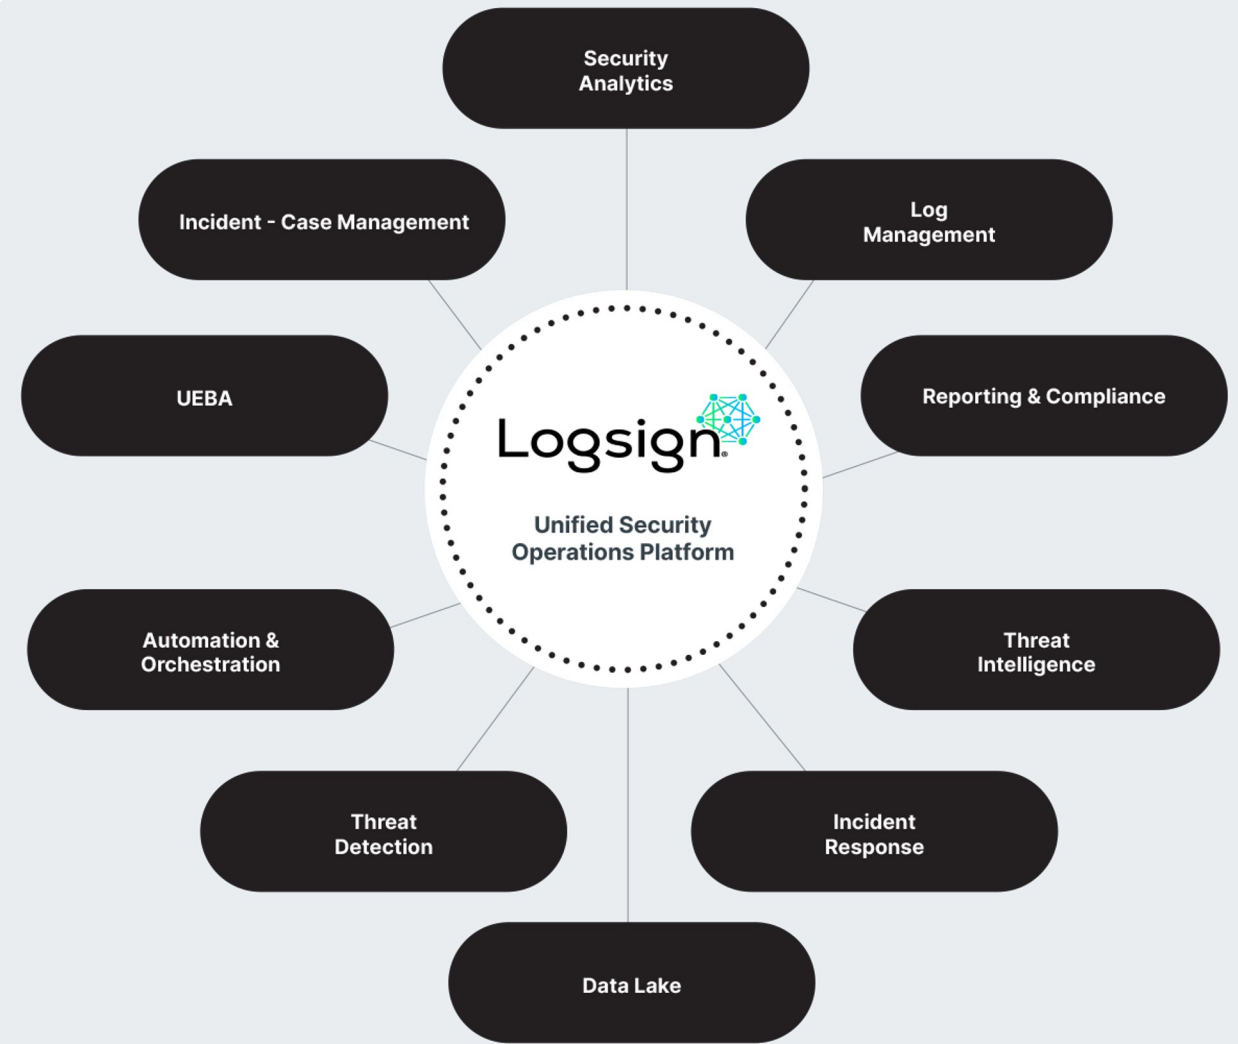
Security Analytics

Incident - Case Management

Log Management

UEBA

Logsign

Unified Security Operations Platform

Reporting & Compliance

Automation & Orchestration

Threat Intelligence

Threat Detection

Incident Response

Data Lake